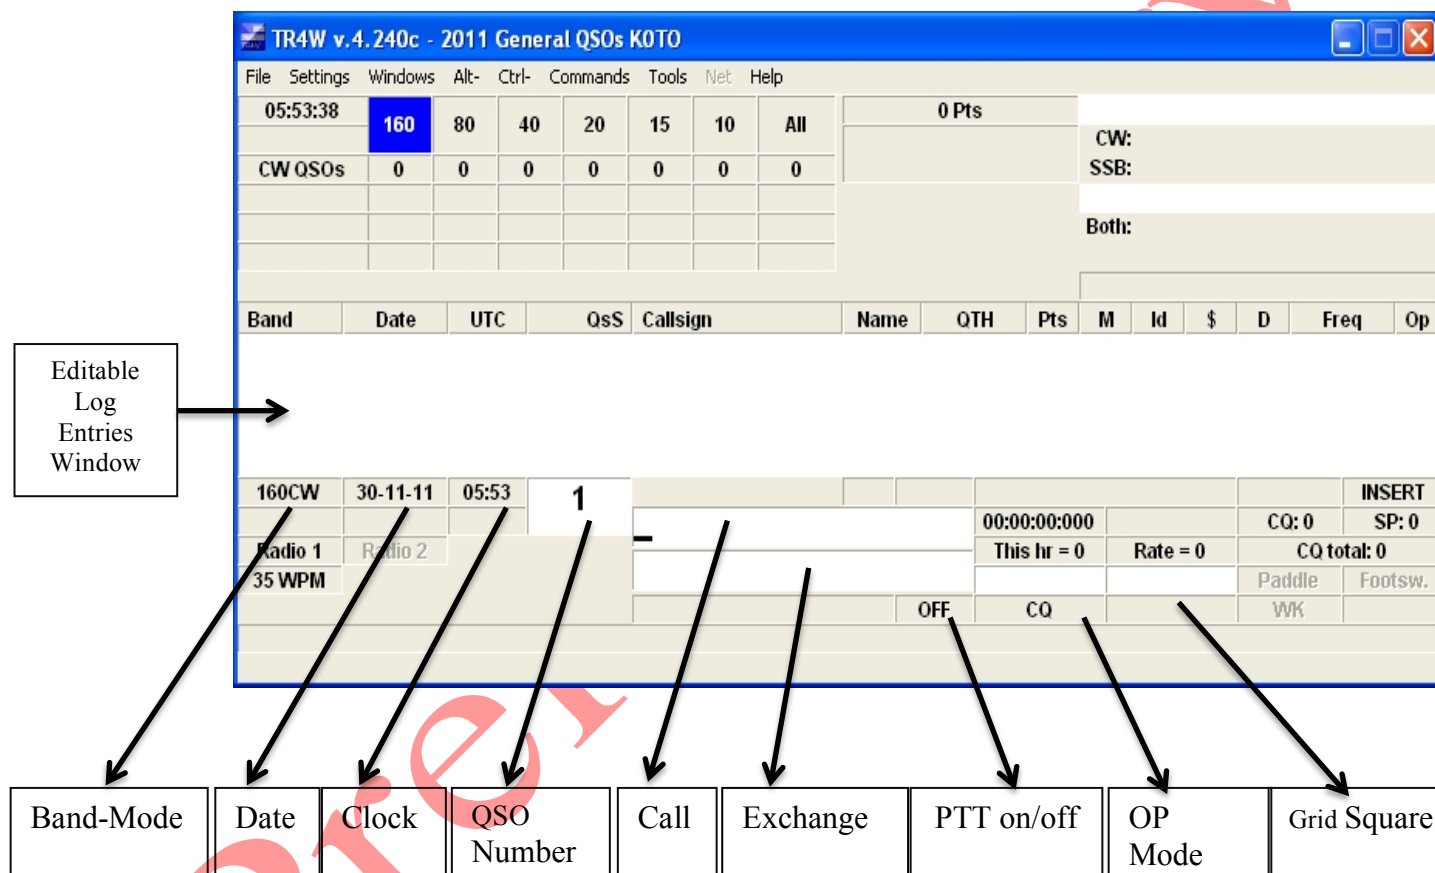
TR4W v.4.240c - 2011 General QSOs K0TO

File Settings Windows Alt- Ctrl- Commands Tools Net Help

| 05:53:38 | 160 | 80 | 40 | 20 | 15 | 10 | All |
|---|---|---|---|---|---|---|---|
| CW QSOs | 0 | 0 | 0 | 0 | 0 | 0 | 0 |

0 Pts

CW:
SSB:

Both:

| Band | Date | UTC | QsS | Callsign | Name | QTH | Pts | M | Id | $ | D | Freq | Op |
|---|---|---|---|---|---|---|---|---|---|---|---|---|---|

Editable Log Entries Window

160CW 30-11-11 05:53 1

INSERT

00:00:00:000 CQ: 0 SP: 0

Radio 1 Radio 2 This hr = 0 Rate = 0 CQ total: 0

35 WPM Paddle Footsw.

OFF CQ WK

Band-Mode Date Clock QSO Number Call Exchange PTT on/off OP Mode Grid Square